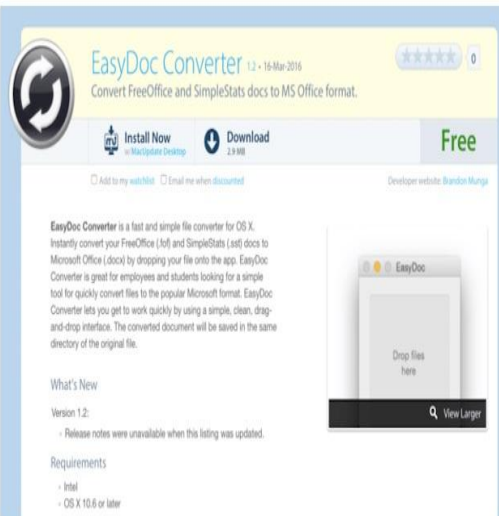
EasyDoc Converter 1.2 • 16-Mar-2016

0

Convert FreeOffice and SimpleStats docs to MS Office format.

Install Now
w MacUpdate Desktop

Download
2.9 MB

Free

☐ Add to my watchlist ☐ Email me when discounted

Developer website: Brandon Munga

EasyDoc Converter is a fast and simple file converter for OS X. Instantly convert your FreeOffice (.fof) and SimpleStats (.sst) docs to Microsoft Office (.docx) by dropping your file onto the app. EasyDoc Converter is great for employees and students looking for a simple tool for quickly convert files to the popular Microsoft format. EasyDoc Converter lets you get to work quickly by using a simple, clean, drag-and-drop interface. The converted document will be saved in the same directory of the original file.

EasyDoc

Drop files here

View Larger

What's New

Version 1.2:

- Release notes were unavailable when this listing was updated.

Requirements

- Intel
- OS X 10.6 or later